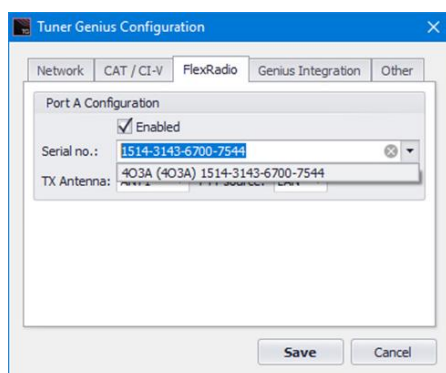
Tuner Genius Configuration

Network | CAT / CI-V | FlexRadio | Genius Integration | Other

Port A Configuration

Enabled

Serial no.: 1514-3143-6700-7544

4O3A (4O3A) 1514-3143-6700-7544

TX Antenna: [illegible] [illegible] source: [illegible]

Save

Cancel